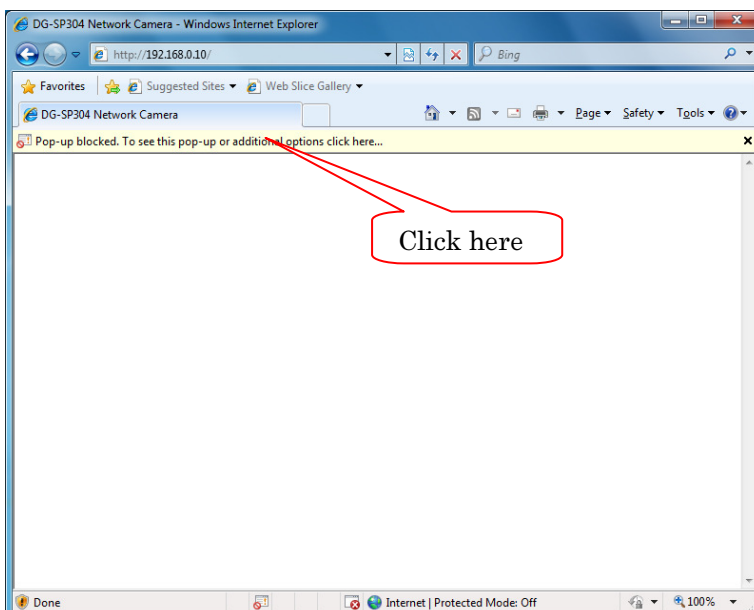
DG-SP304 Network Camera - Windows Internet Explorer

http://192.168.0.10/

Bing

Favorites

Suggested Sites

Web Slice Gallery

DG-SP304 Network Camera

Page

Safety

Tools

Pop-up blocked. To see this pop-up or additional options click here...

Click here

Done

Internet | Protected Mode: Off

100%